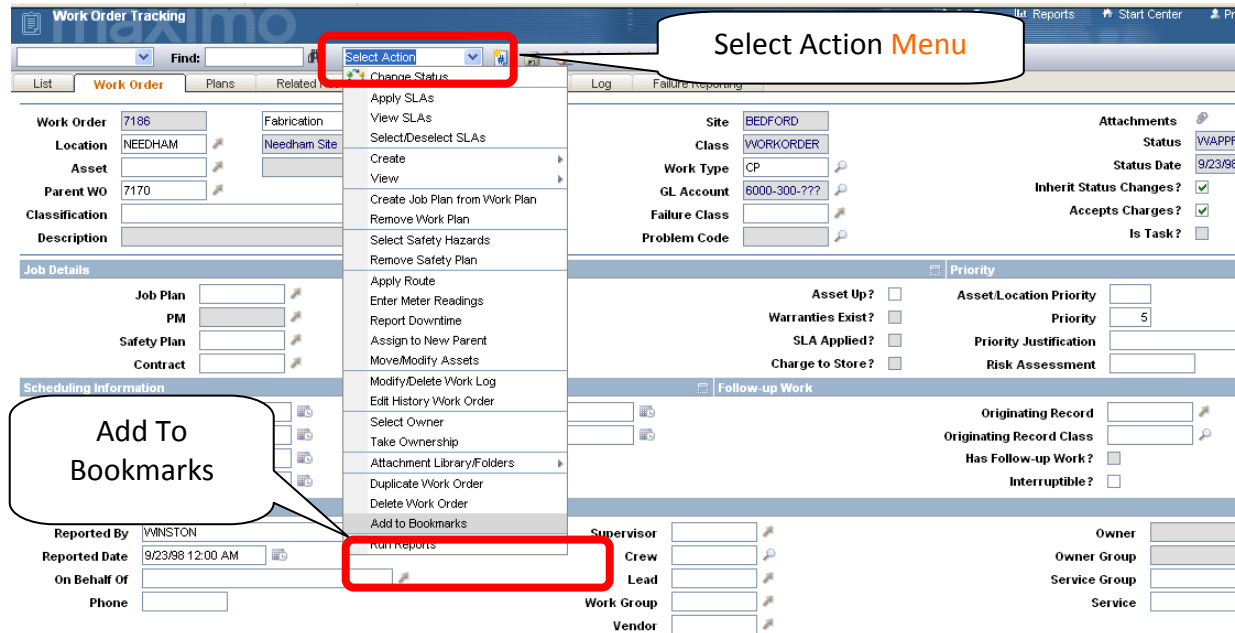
Work Order Tracking

maximo

Reports Start Center

Find: Select Action

Select Action Menu

List Work Order Plans Related Log Failure Reporting

Change Status
Apply SLAs
View SLAs
Select/Deselect SLAs
Create
View
Create Job Plan from Work Plan
Remove Work Plan
Select Safety Hazards
Remove Safety Plan
Apply Route
Enter Meter Readings
Report Downtime
Assign to New Parent
Move/Modify Assets
Modify/Delete Work Log
Edit History Work Order
Select Owner
Take Ownership
Attachment Library/Folders
Duplicate Work Order
Delete Work Order
Add to Bookmarks
Run Reports

Work Order 7186 Fabrication
Location NEEDHAM Needham Site
Asset
Parent WO 7170
Classification
Description

Site BEDFORD
Class WORKORDER
Work Type CP
GL Account 6000-300-???
Failure Class
Problem Code

Attachments
Status WAPPR
Status Date 9/23/98
Inherit Status Changes?
Accepts Charges?
Is Task?

Job Details
Job Plan
PM
Safety Plan
Contract

Asset Up?
Warranties Exist?
SLA Applied?
Charge to Store?

Priority
Asset/Location Priority
Priority 5
Priority Justification
Risk Assessment

Scheduling Information

Follow-up Work
Originating Record
Originating Record Class
Has Follow-up Work?
Interruptible?

Add To Bookmarks

Reported By WINSTON
Reported Date 9/23/98 12:00 AM
On Behalf Of
Phone

Supervisor
Crew
Lead
Work Group
Vendor

Owner
Owner Group
Service Group
Service